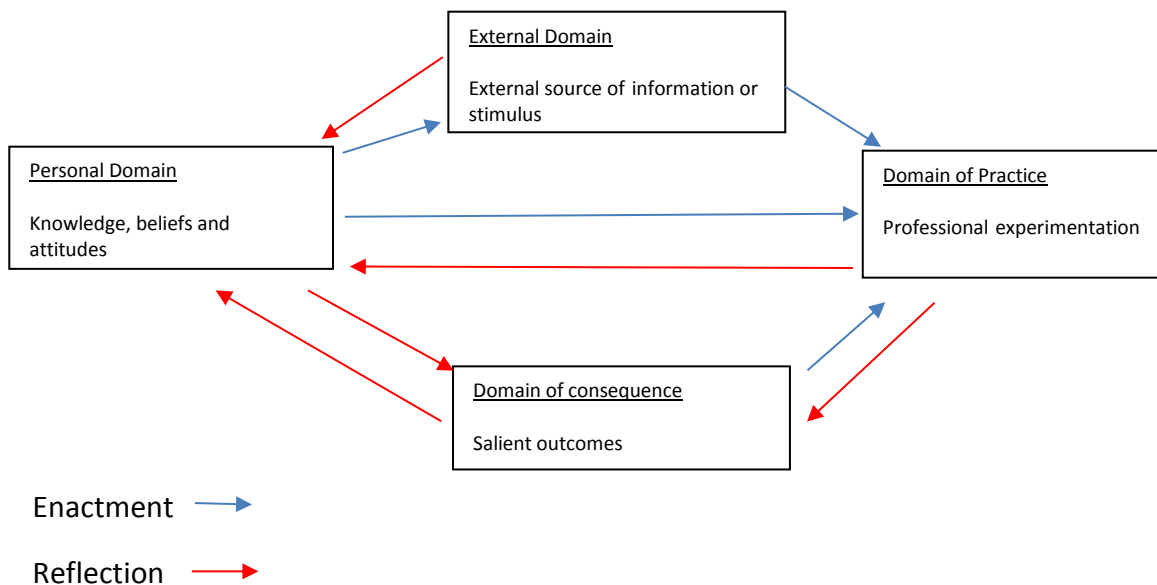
External Domain

External source of information or stimulus

Personal Domain

Knowledge, beliefs and attitudes

Domain of Practice

Professional experimentation

Domain of consequence

Salient outcomes

Enactment

Reflection